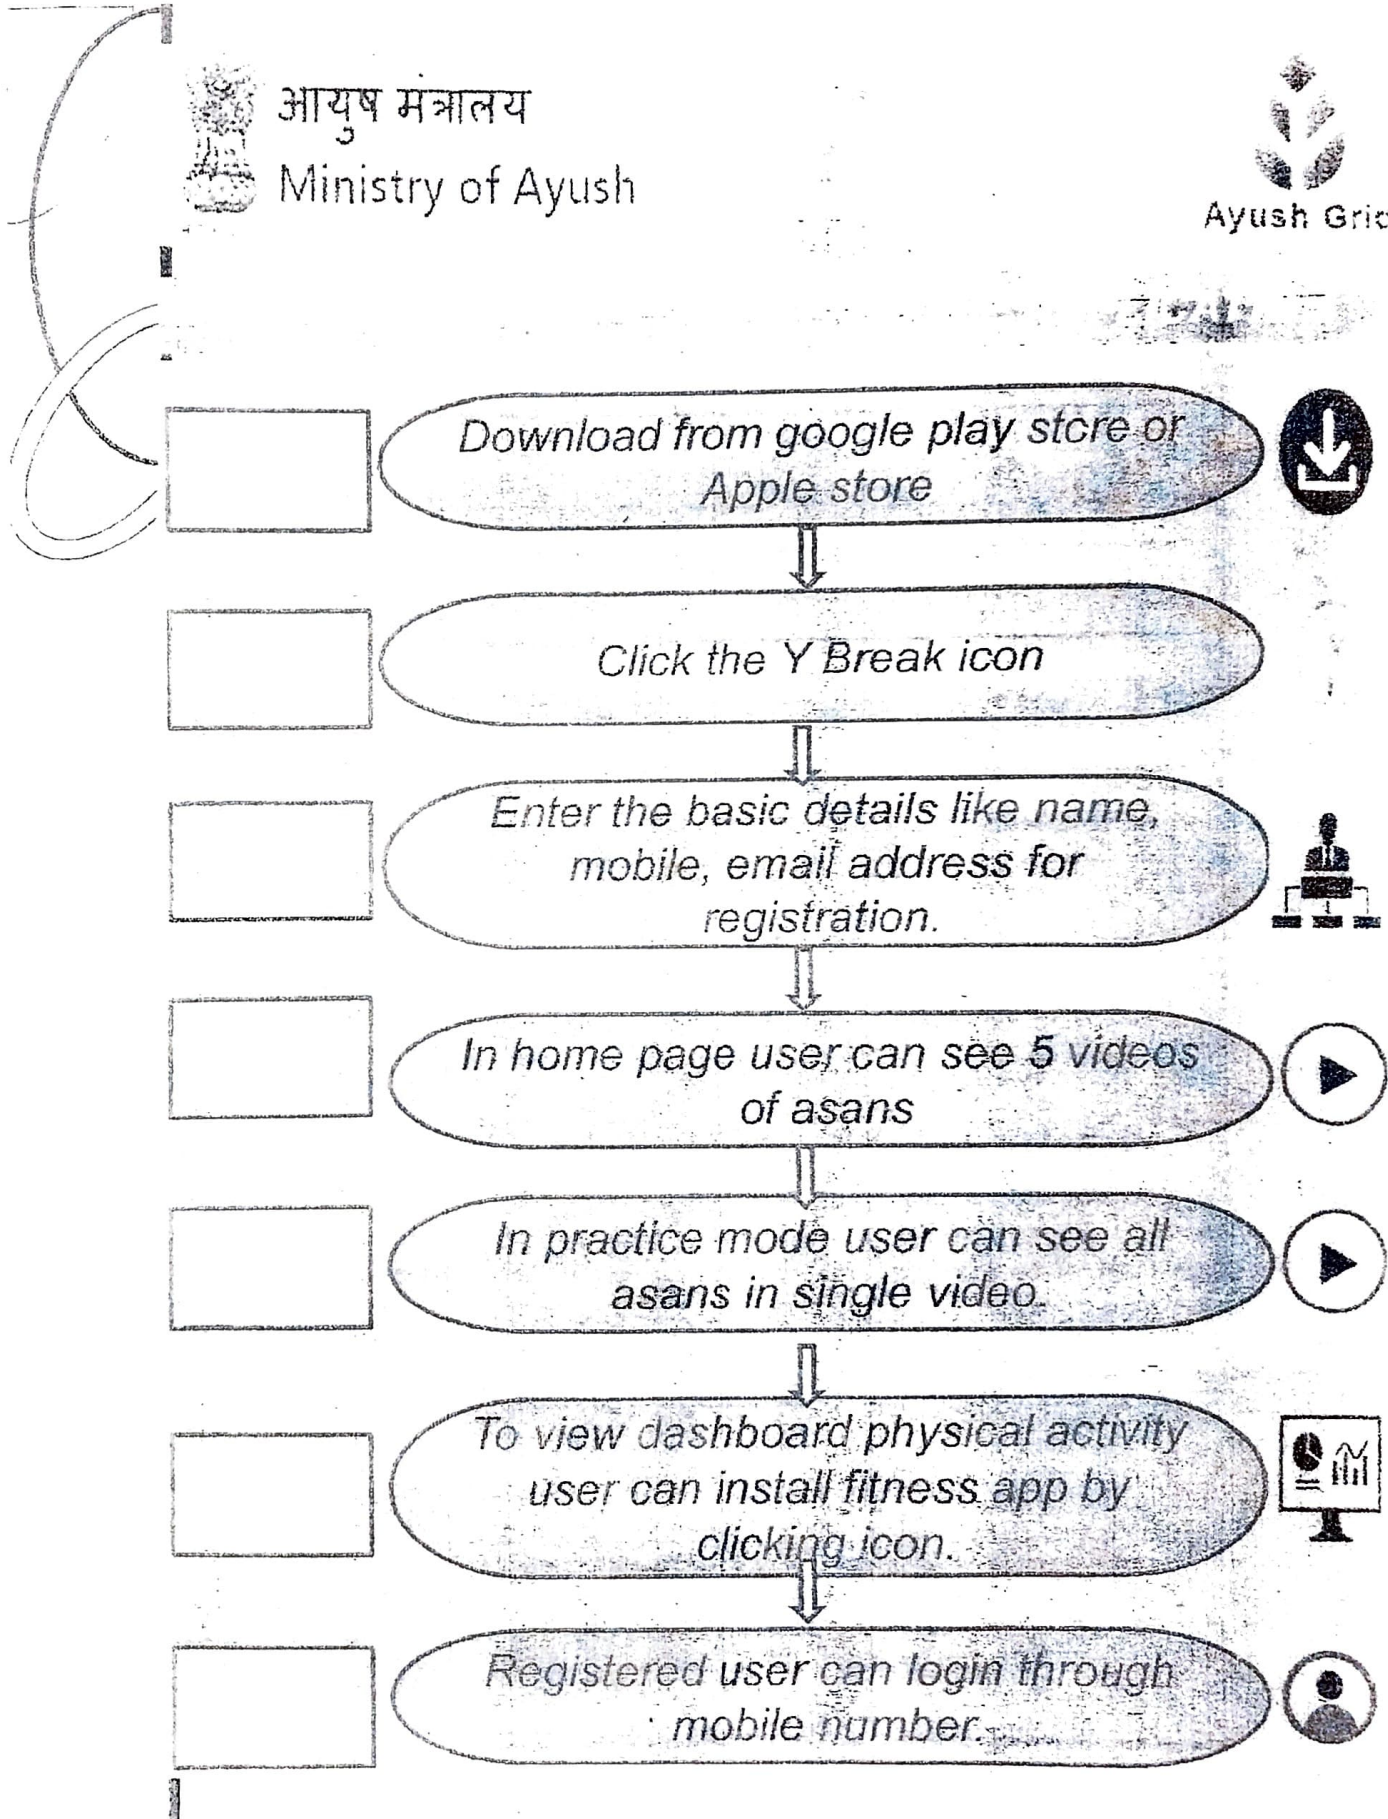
आयुष मंत्रालय
Ministry of Ayush

Ayush Gric

Download from google play store or Apple store

Click the Y Break icon

Enter the basic details like name, mobile, email address for registration.

In home page user can see 5 videos of asans

In practice mode user can see all asans in single video.

To view dashboard physical activity user can install fitness app by clicking icon.

Registered user can login through mobile number.